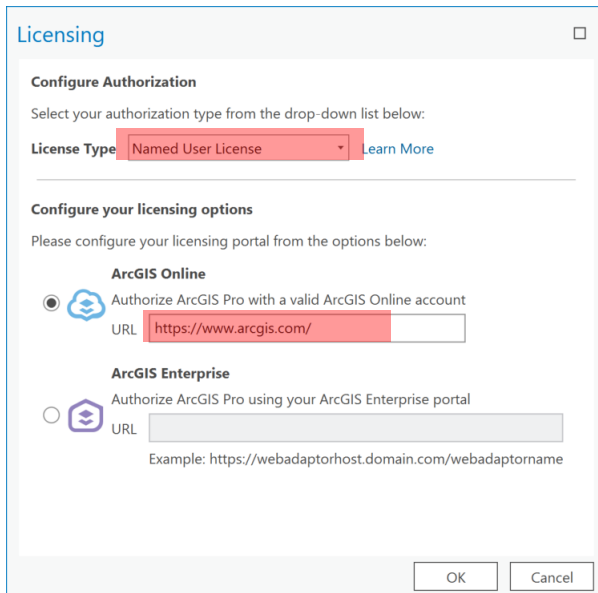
Licensing

Configure Authorization

Select your authorization type from the drop-down list below:

License Type Named User License Learn More

Configure your licensing options

Please configure your licensing portal from the options below:

ArcGIS Online

Authorize ArcGIS Pro with a valid ArcGIS Online account

URL https://www.arcgis.com/

ArcGIS Enterprise

Authorize ArcGIS Pro using your ArcGIS Enterprise portal

URL

Example: https://webadaptorhost.domain.com/webadaptorname

OK Cancel